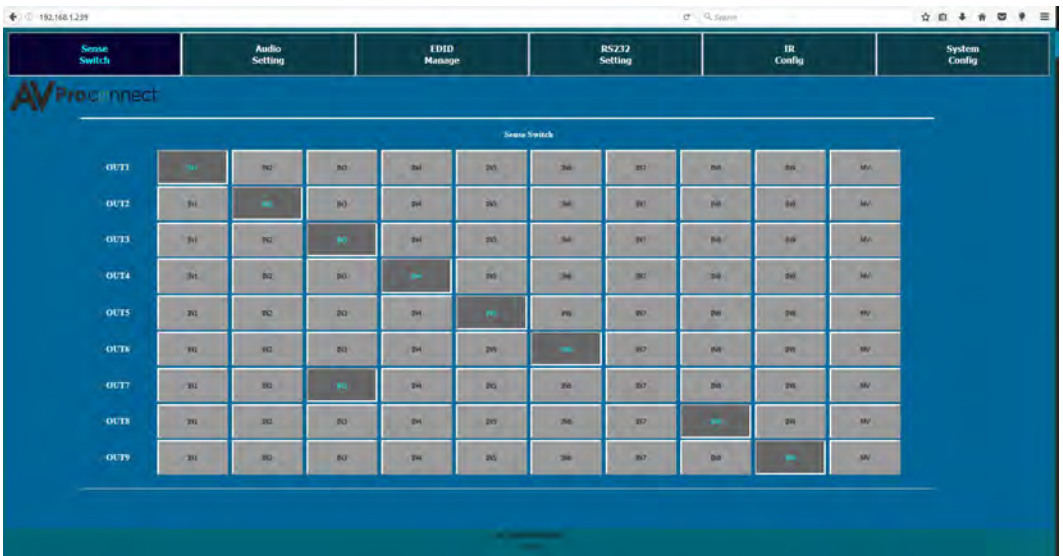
192.168.1.239

Search

Sense Switch

Audio Setting

EDID Manage

RS232 Setting

IR Config

System Config

AV Proconnect

Sense Switch

| OUT1 | IN1 | IN2 | IN3 | IN4 | IN5 | IN6 | IN7 | IN8 | IN9 | MV |
|---|---|---|---|---|---|---|---|---|---|---|
| OUT2 | IN1 | IN2 | IN3 | IN4 | IN5 | IN6 | IN7 | IN8 | IN9 | MV |
| OUT3 | IN1 | IN2 | IN3 | IN4 | IN5 | IN6 | IN7 | IN8 | IN9 | MV |
| OUT4 | IN1 | IN2 | IN3 | IN4 | IN5 | IN6 | IN7 | IN8 | IN9 | MV |
| OUT5 | IN1 | IN2 | IN3 | IN4 | IN5 | IN6 | IN7 | IN8 | IN9 | MV |
| OUT6 | IN1 | IN2 | IN3 | IN4 | IN5 | IN6 | IN7 | IN8 | IN9 | MV |
| OUT7 | IN1 | IN2 | IN3 | IN4 | IN5 | IN6 | IN7 | IN8 | IN9 | MV |
| OUT8 | IN1 | IN2 | IN3 | IN4 | IN5 | IN6 | IN7 | IN8 | IN9 | MV |
| OUT9 | IN1 | IN2 | IN3 | IN4 | IN5 | IN6 | IN7 | IN8 | IN9 | MV |

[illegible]